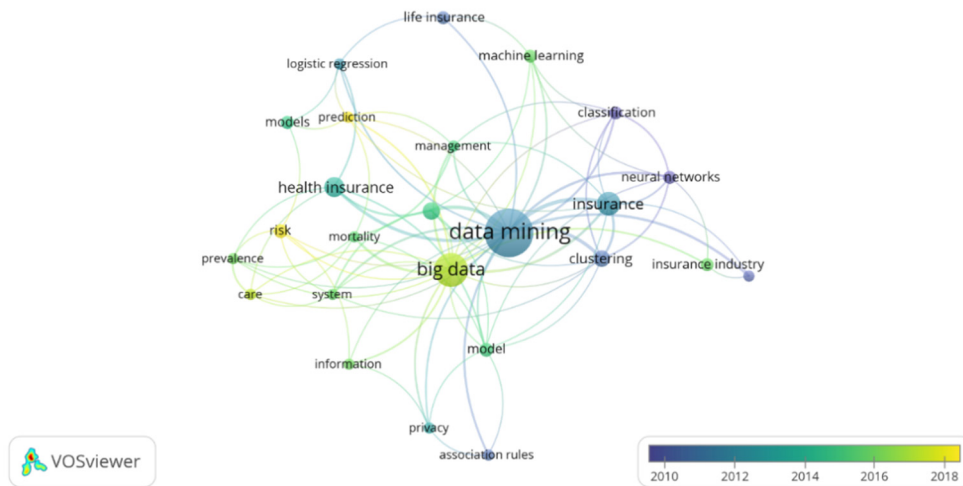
life insurance
machine learning
logistic regression
classification
models
prediction
management
neural networks
health insurance
insurance
data mining
risk
mortality
prevalence
big data
clustering
insurance industry
care
system
model
information
privacy
association rules
VOSviewer
2010
2012
2014
2016
2018